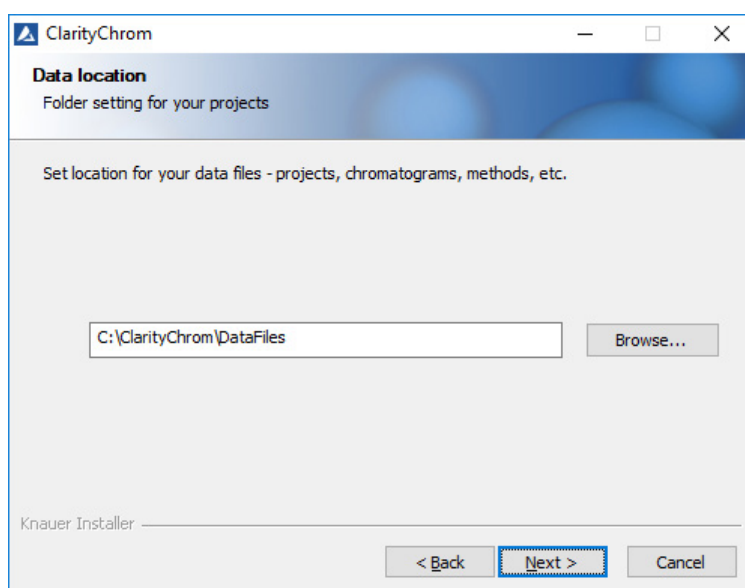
ClarityChrom

Data location

Folder setting for your projects

Set location for your data files - projects, chromatograms, methods, etc.

C:\ClarityChrom\DataFiles

Browse...

Knauer Installer

< Back

Next >

Cancel